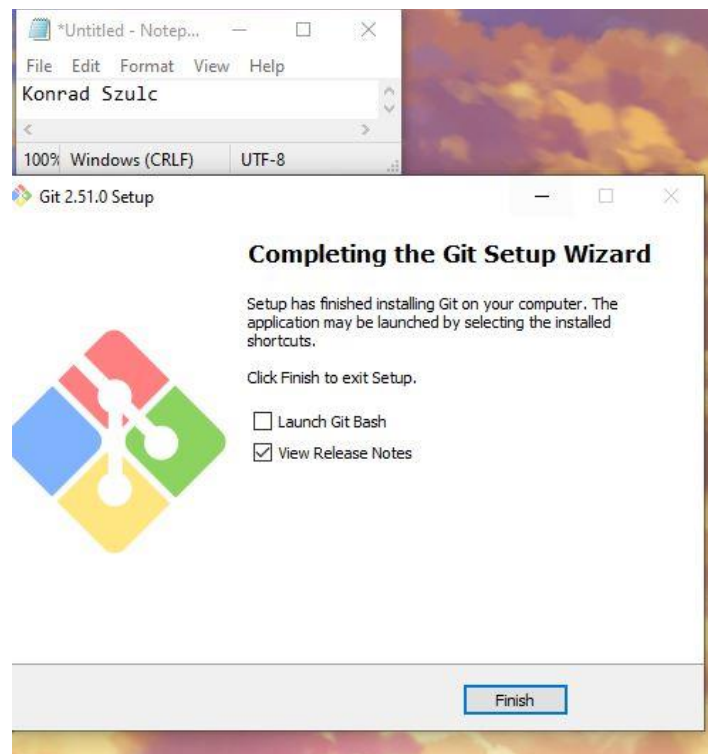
*Untitled - Notep...

File Edit Format View Help

Konrad Szulc

100% Windows (CRLF) UTF-8

Git 2.51.0 Setup

Completing the Git Setup Wizard

Setup has finished installing Git on your computer. The application may be launched by selecting the installed shortcuts.

Click Finish to exit Setup.

Launch Git Bash

View Release Notes

Finish